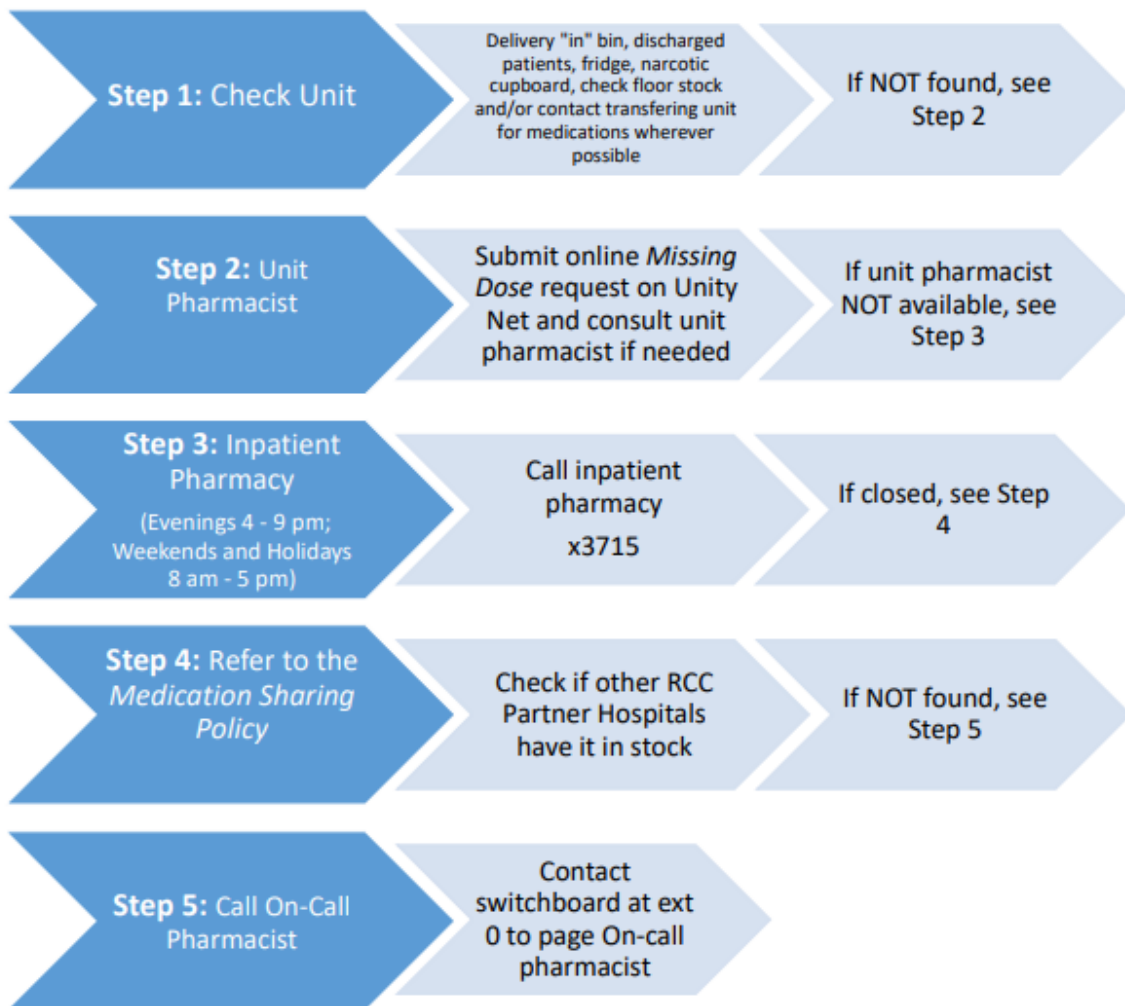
Step 1: Check Unit

Delivery "in" bin, discharged patients, fridge, narcotic cupboard, check floor stock and/or contact transfering unit for medications wherever possible

If NOT found, see Step 2

Step 2: Unit Pharmacist

Submit online Missing Dose request on Unity Net and consult unit pharmacist if needed

If unit pharmacist NOT available, see Step 3

Step 3: Inpatient Pharmacy

(Evenings 4 - 9 pm; Weekends and Holidays 8 am - 5 pm)

Call inpatient pharmacy x3715

If closed, see Step 4

Step 4: Refer to the Medication Sharing Policy

Check if other RCC Partner Hospitals have it in stock

If NOT found, see Step 5

Step 5: Call On-Call Pharmacist

Contact switchboard at ext 0 to page On-call pharmacist